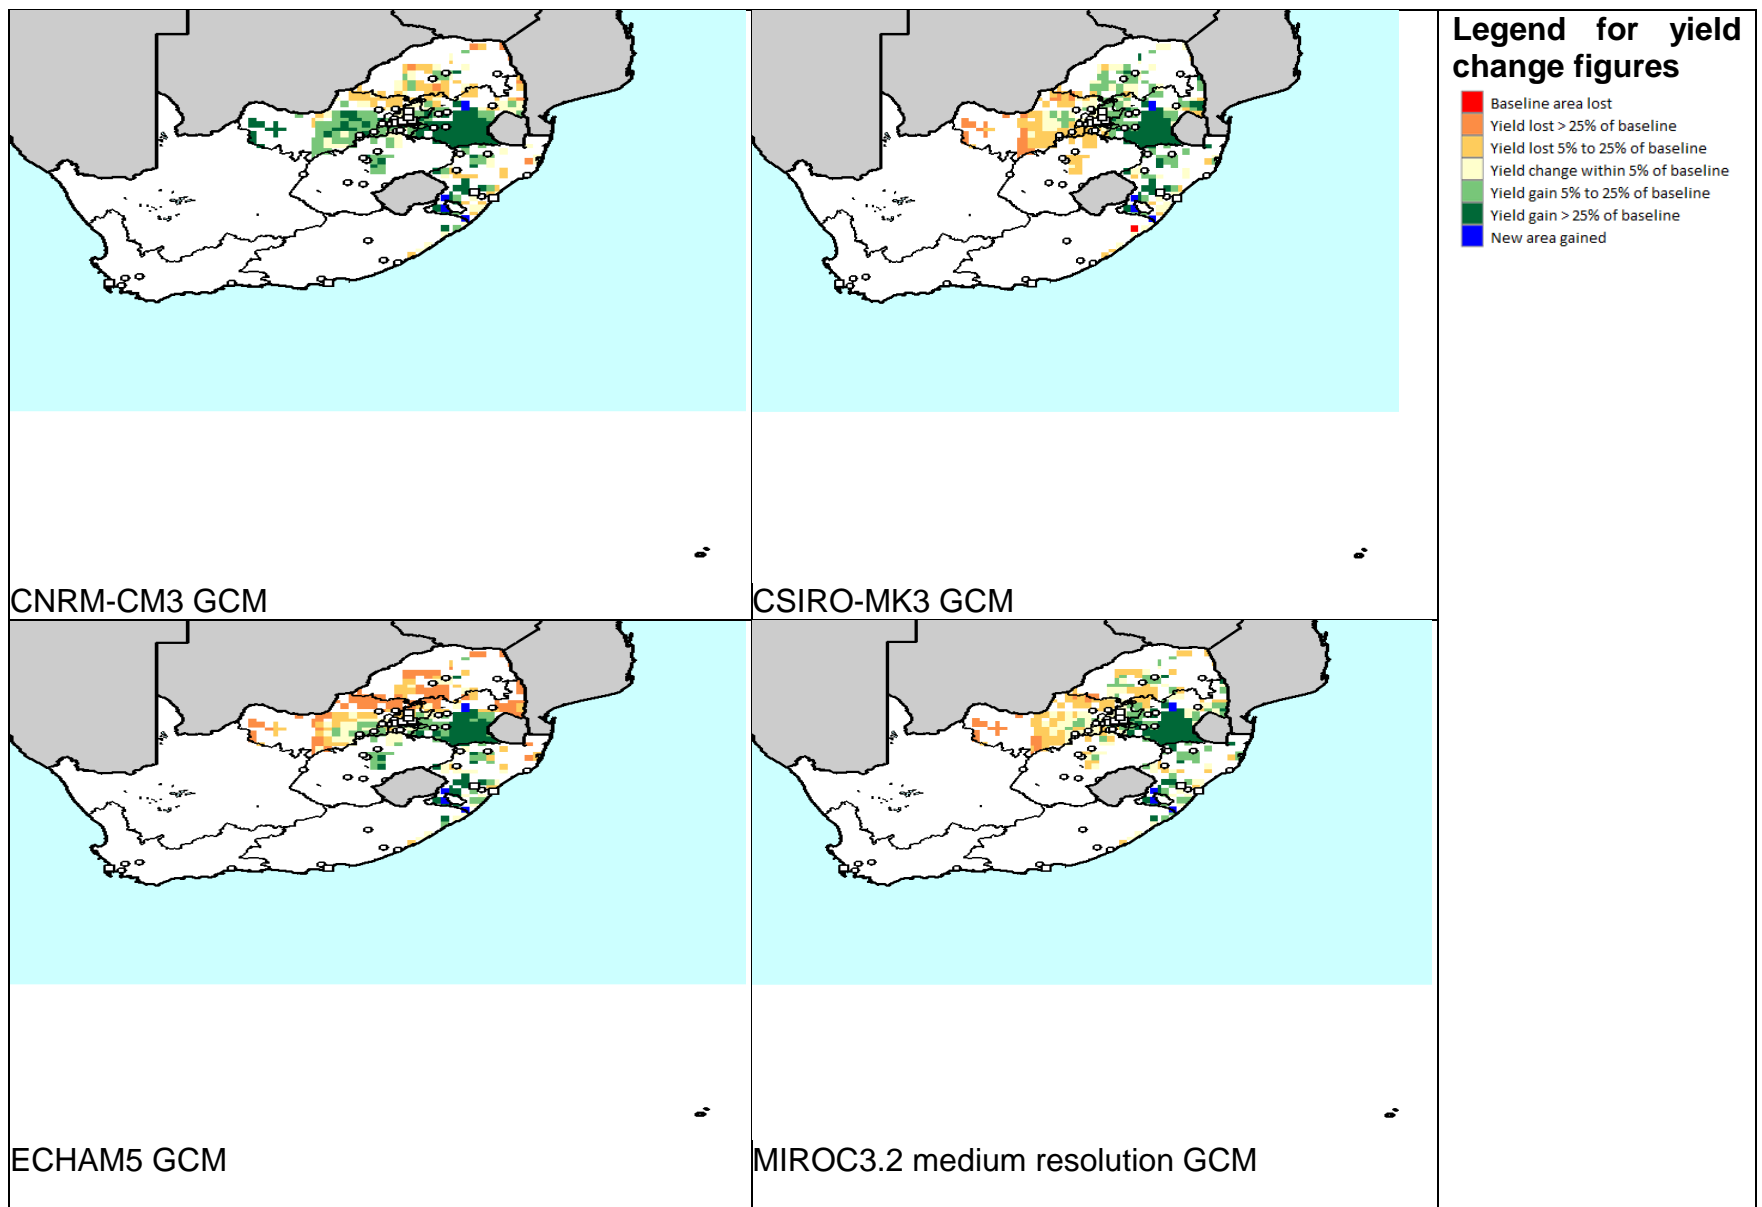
Legend for yield change figures

Baseline area lost
Yield lost > 25% of baseline
Yield lost 5% to 25% of baseline
Yield change within 5% of baseline
Yield gain 5% to 25% of baseline
Yield gain > 25% of baseline
New area gained

CNRM-CM3 GCM

CSIRO-MK3 GCM

ECHAM5 GCM

MIROC3.2 medium resolution GCM